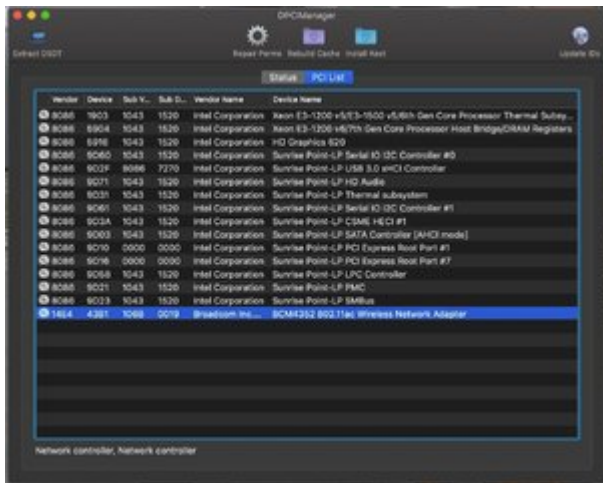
DPCIManager

Extract DSDT

Repair Perms Rebuild Cache Install Kext

Update IDs

Status PCI List

| Vendor | Device | Sub V... | Sub D... | Vendor Name | Device Name |
|---|---|---|---|---|---|
| 8086 | 1903 | 1043 | 1520 | Intel Corporation | Xeon E3-1200 v5/E3-1500 v5/6th Gen Core Processor Thermal Subsy... |
| 8086 | 5904 | 1043 | 1520 | Intel Corporation | Xeon E3-1200 v6/7th Gen Core Processor Host Bridge/DRAM Registers |
| 8086 | 5916 | 1043 | 1520 | Intel Corporation | HD Graphics 620 |
| 8086 | 9D60 | 1043 | 1520 | Intel Corporation | Sunrise Point-LP Serial IO I2C Controller #0 |
| 8086 | 9D2F | 8086 | 7270 | Intel Corporation | Sunrise Point-LP USB 3.0 xHCI Controller |
| 8086 | 9D71 | 1043 | 1520 | Intel Corporation | Sunrise Point-LP HD Audio |
| 8086 | 9D31 | 1043 | 1520 | Intel Corporation | Sunrise Point-LP Thermal subsystem |
| 8086 | 9D61 | 1043 | 1520 | Intel Corporation | Sunrise Point-LP Serial IO I2C Controller #1 |
| 8086 | 9D3A | 1043 | 1520 | Intel Corporation | Sunrise Point-LP CSME HECI #1 |
| 8086 | 9D03 | 1043 | 1520 | Intel Corporation | Sunrise Point-LP SATA Controller [AHCI mode] |
| 8086 | 9D10 | 0000 | 0000 | Intel Corporation | Sunrise Point-LP PCI Express Root Port #1 |
| 8086 | 9D16 | 0000 | 0000 | Intel Corporation | Sunrise Point-LP PCI Express Root Port #7 |
| 8086 | 9D58 | 1043 | 1520 | Intel Corporation | Sunrise Point-LP LPC Controller |
| 8086 | 9D21 | 1043 | 1520 | Intel Corporation | Sunrise Point-LP PMC |
| 8086 | 9D23 | 1043 | 1520 | Intel Corporation | Sunrise Point-LP SMBus |
| 14E4 | 43B1 | 1069 | 0019 | Broadcom Inc.... | BCM4352 802.11ac Wireless Network Adapter |

Network controller, Network controller